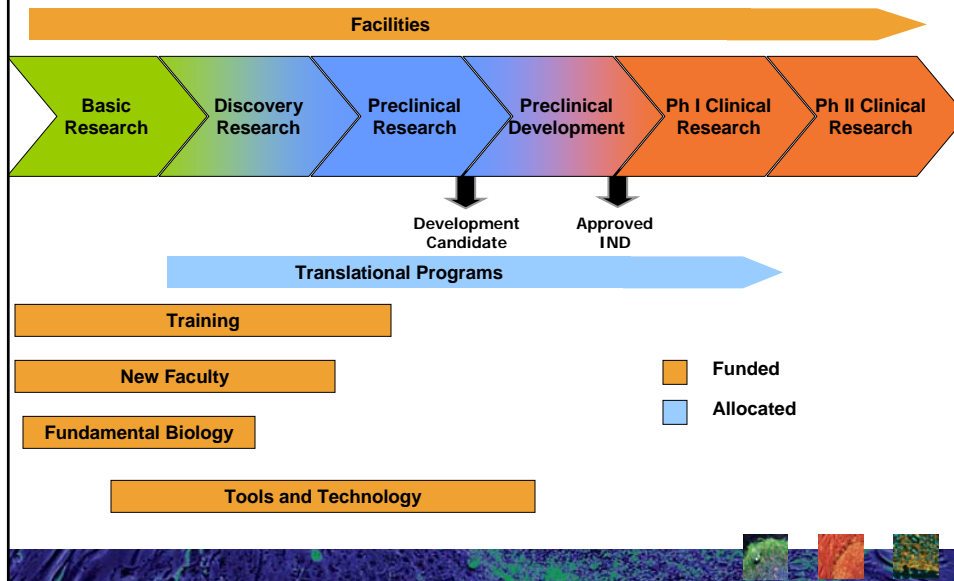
Facilities

Basic Research

Discovery Research

Preclinical Research

Preclinical Development

Ph I Clinical Research

Ph II Clinical Research

Development Candidate

Approved IND

Translational Programs

Training

New Faculty

Fundamental Biology

Tools and Technology

Funded

Allocated